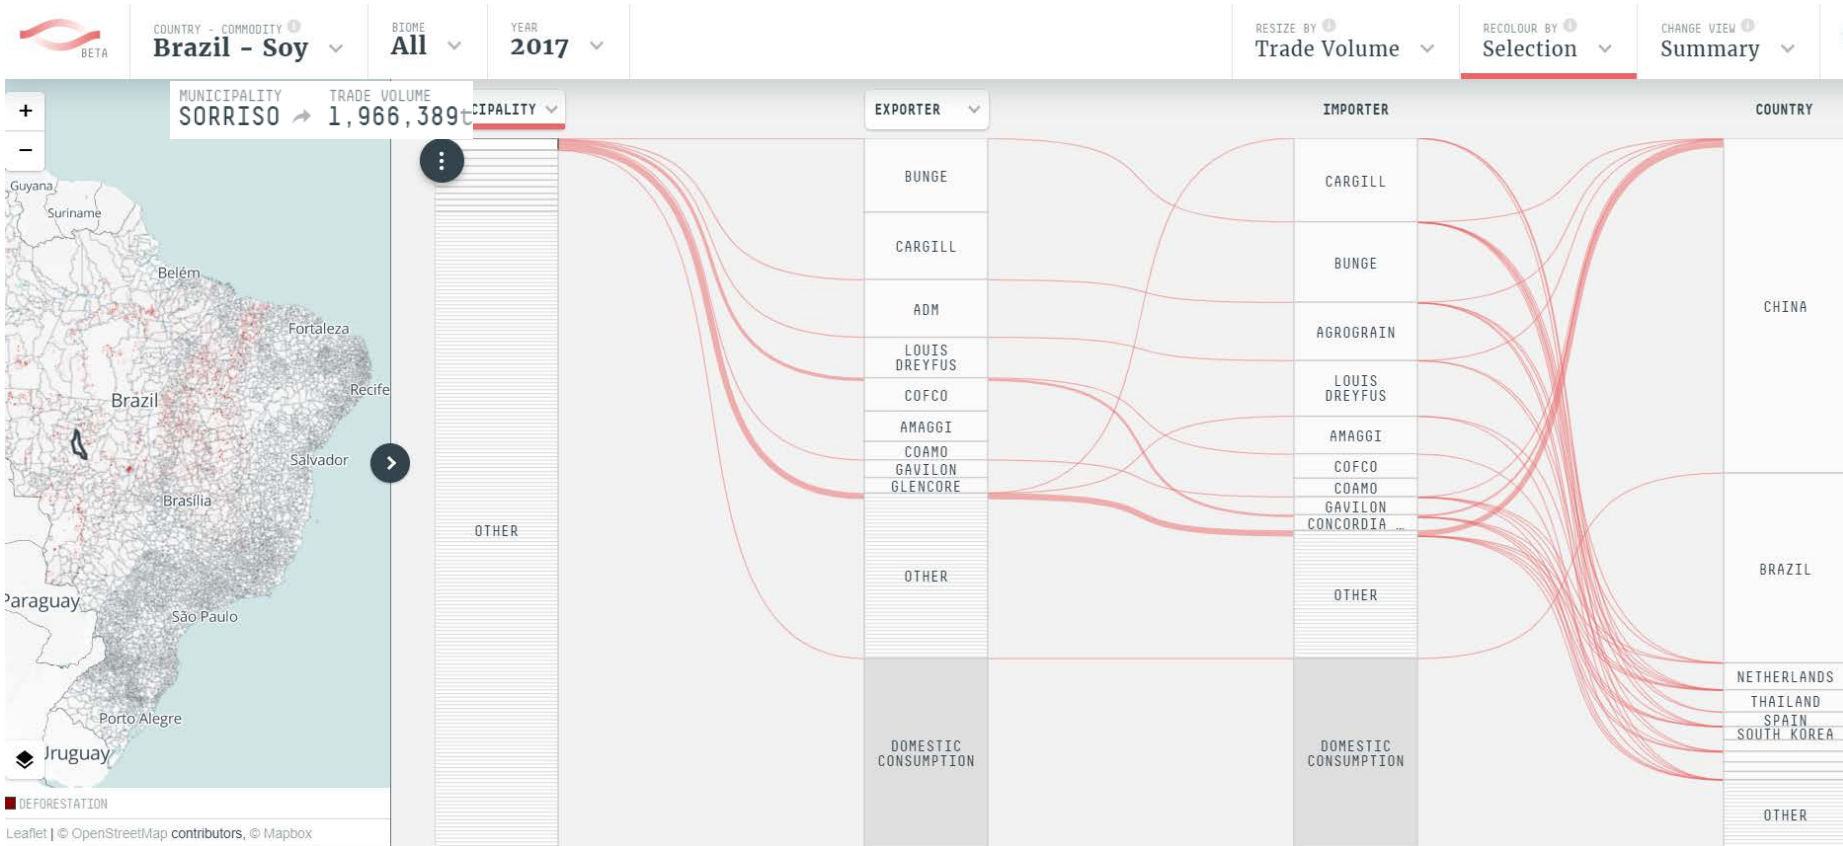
BETA

COUNTRY - COMMODITY
Brazil - Soy

BIOME
All

YEAR
2017

RESIZE BY
Trade Volume

RECOLOUR BY
Selection

CHANGE VIEW
Summary

+
−

MUNICIPALITY
SORRISO

TRADE VOLUME
1,966,389t

CIPALITY

EXPORTER

IMPORTER

COUNTRY

Guyana
Suriname
Belém
Fortaleza
Recife
Brazil
Salvador
Brasília
Paraguay
São Paulo
Porto Alegre
Uruguay

DEFORESTATION

Leaflet | © OpenStreetMap contributors, © Mapbox

OTHER

BUNGE
CARGILL
ADM
LOUIS DREYFUS
COFCO
AMAGGI
COAMO
GAVILON
GLENCORE
OTHER
DOMESTIC CONSUMPTION

CARGILL
BUNGE
AGROGRAIN
LOUIS DREYFUS
AMAGGI
COFCO
COAMO
GAVILON
CONCORDIA ...
OTHER
DOMESTIC CONSUMPTION

CHINA
BRAZIL
NETHERLANDS
THAILAND
SPAIN
SOUTH KOREA
OTHER